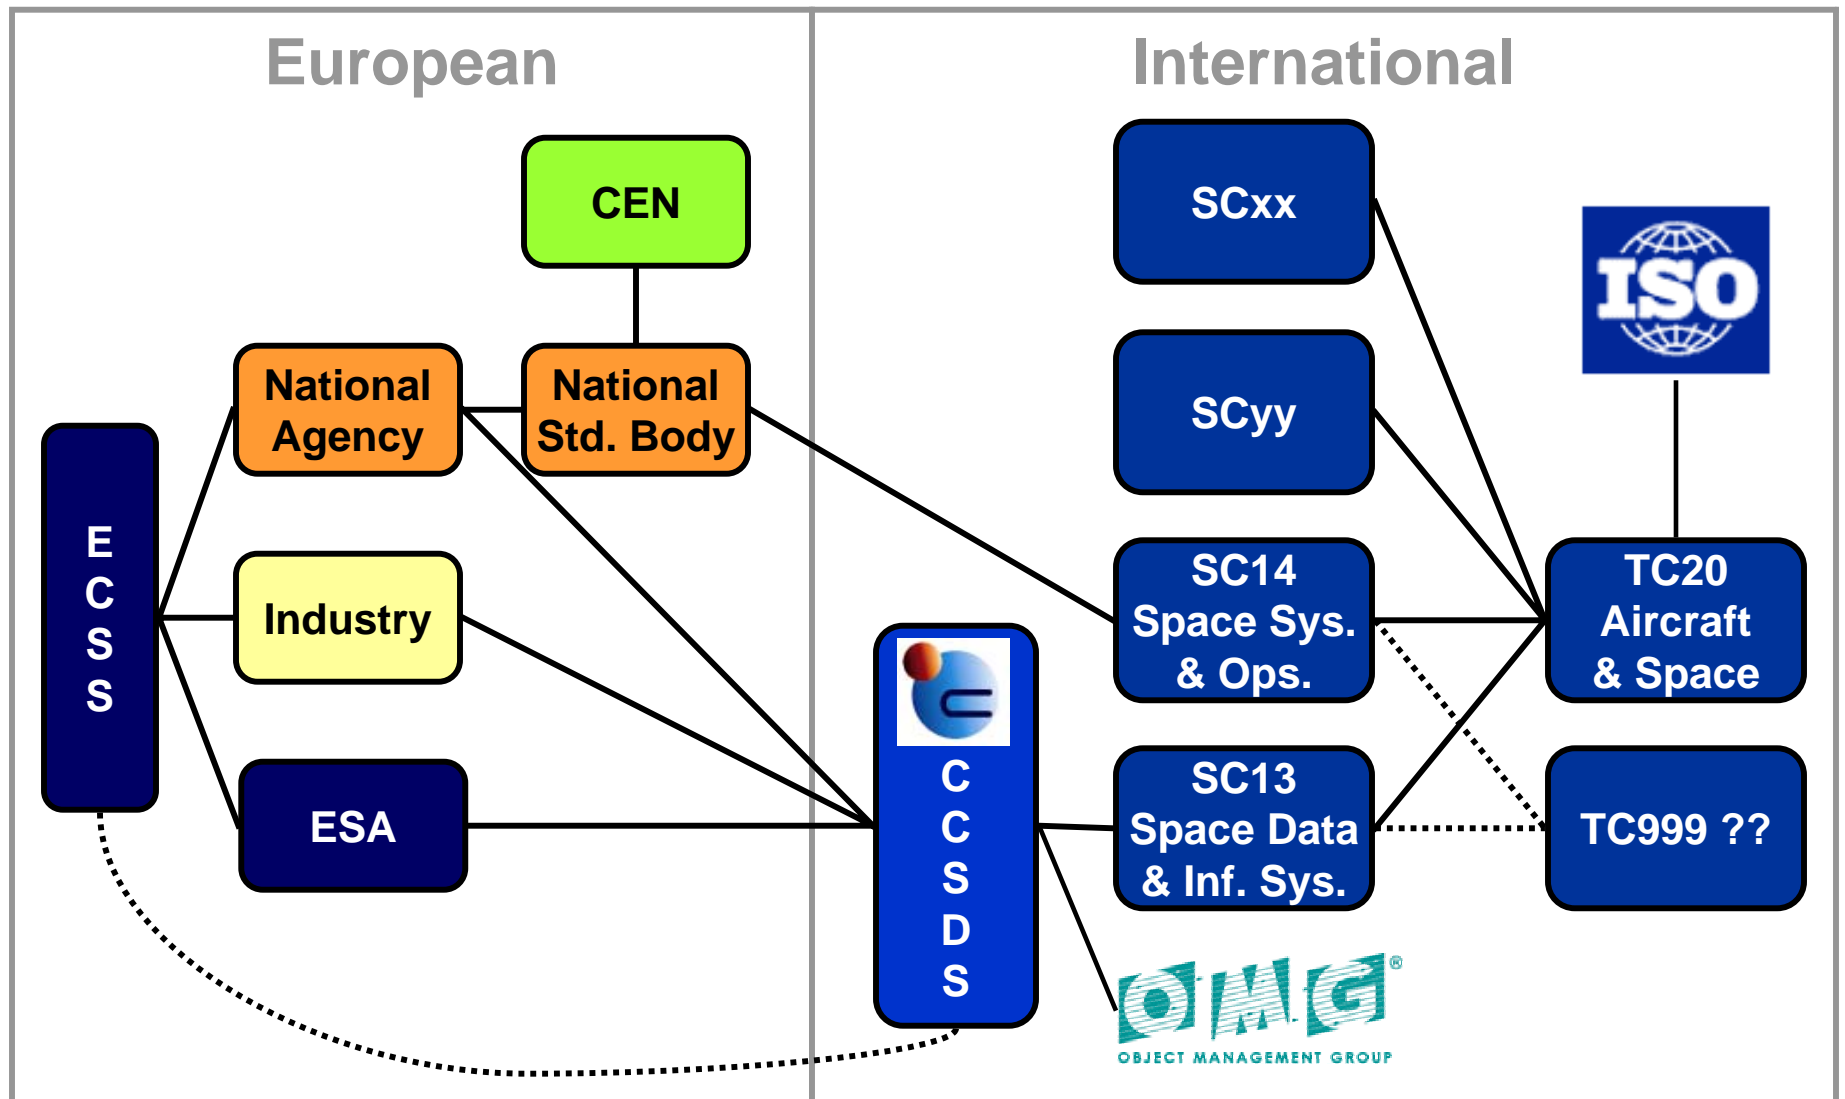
European

International

CEN

SCxx

ISO

National Agency

National Std. Body

SCyy

E C S S

SC14 Space Sys. & Ops.

TC20 Aircraft & Space

Industry

C C S D S

ESA

SC13 Space Data & Inf. Sys.

TC999 ??

OMG®
OBJECT MANAGEMENT GROUP